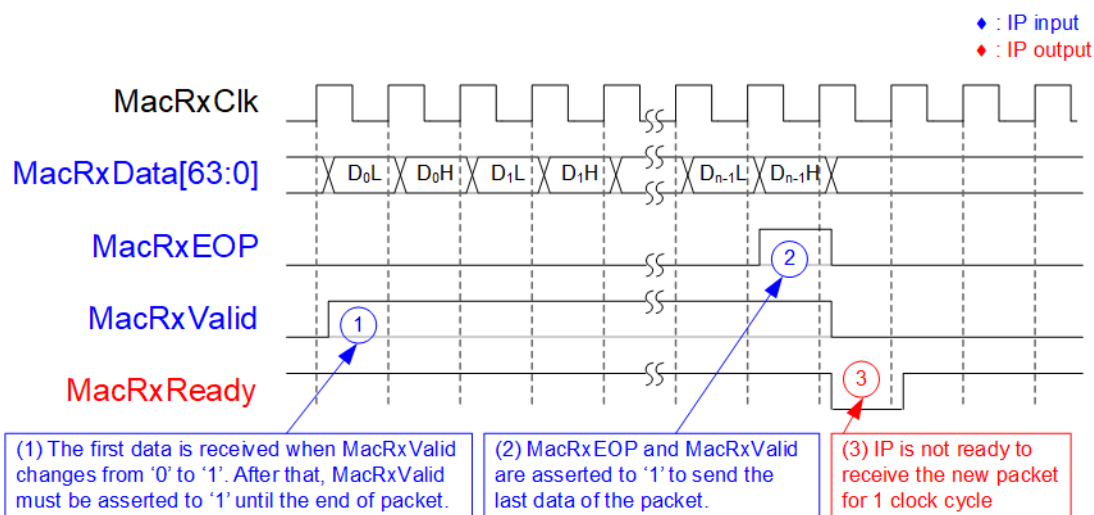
♦ : IP input
♦ : IP output

MacRxClk

MacRxData[63:0]

$D_0L$ $D_0H$ $D_1L$ $D_1H$ $D_{n-1}L$ $D_{n-1}H$

MacRxEOP

MacRxValid

MacRxReady

1

2

3

(1) The first data is received when MacRxValid changes from ‘0’ to ‘1’. After that, MacRxValid must be asserted to ‘1’ until the end of packet.

(2) MacRxEOP and MacRxValid are asserted to ‘1’ to send the last data of the packet.

(3) IP is not ready to receive the new packet for 1 clock cycle